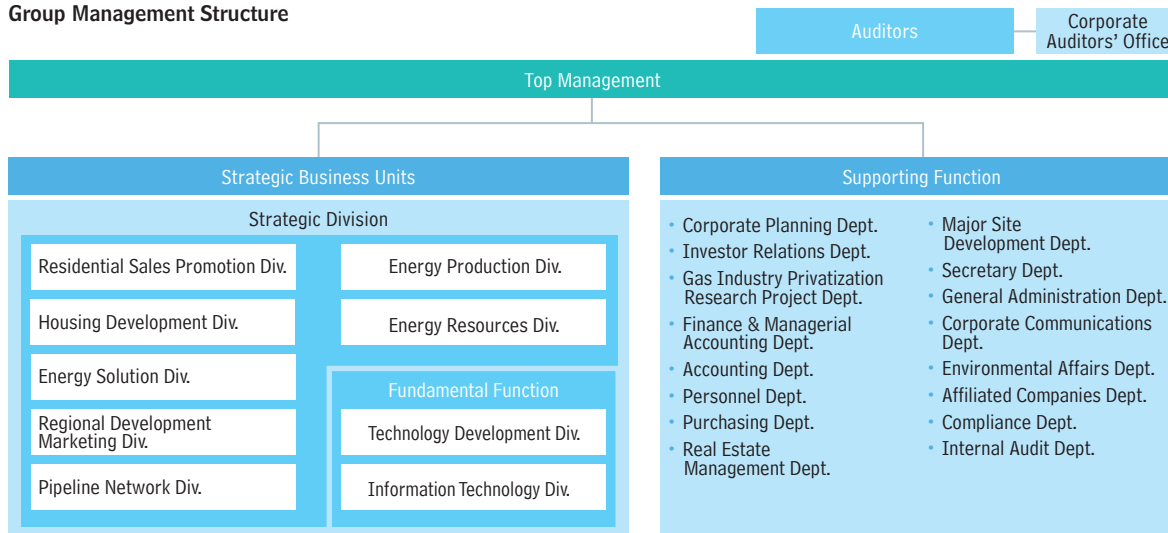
Group Management Structure

Auditors

Corporate Auditors' Office

Top Management

Strategic Business Units

Strategic Division

Residential Sales Promotion Div.

Housing Development Div.

Energy Solution Div.

Regional Development Marketing Div.

Pipeline Network Div.

Energy Production Div.

Energy Resources Div.

Fundamental Function

Technology Development Div.

Information Technology Div.

Supporting Function

- Corporate Planning Dept.
- Investor Relations Dept.
- Gas Industry Privatization Research Project Dept.
- Finance & Managerial Accounting Dept.
- Accounting Dept.
- Personnel Dept.
- Purchasing Dept.
- Real Estate Management Dept.
- Major Site Development Dept.
- Secretary Dept.
- General Administration Dept.
- Corporate Communications Dept.
- Environmental Affairs Dept.
- Affiliated Companies Dept.
- Compliance Dept.
- Internal Audit Dept.